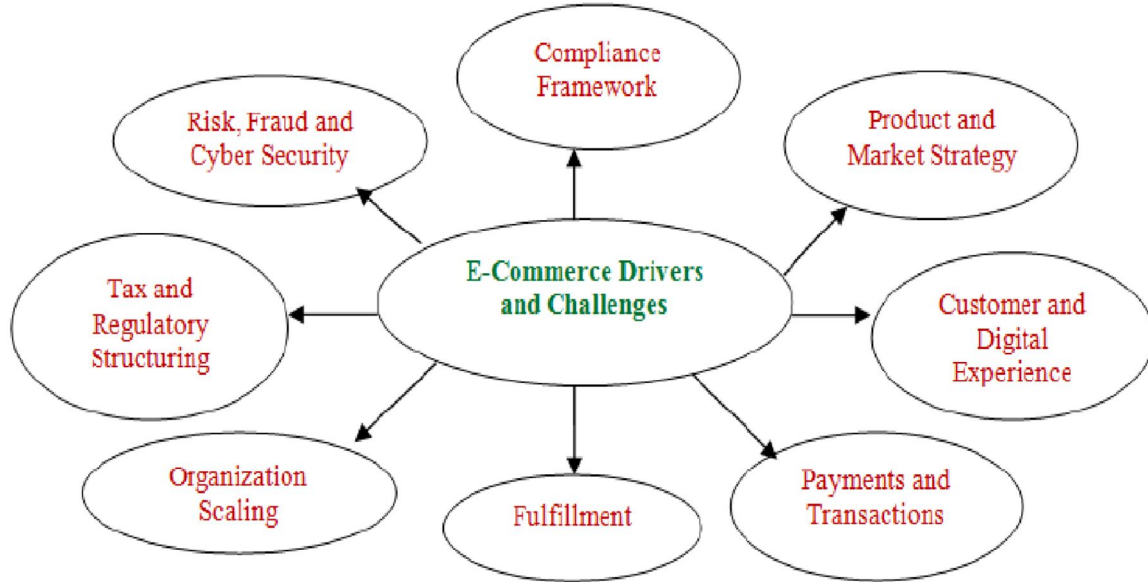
Compliance Framework

Risk, Fraud and Cyber Security

Product and Market Strategy

E-Commerce Drivers and Challenges

Tax and Regulatory Structuring

Customer and Digital Experience

Organization Scaling

Fulfillment

Payments and Transactions